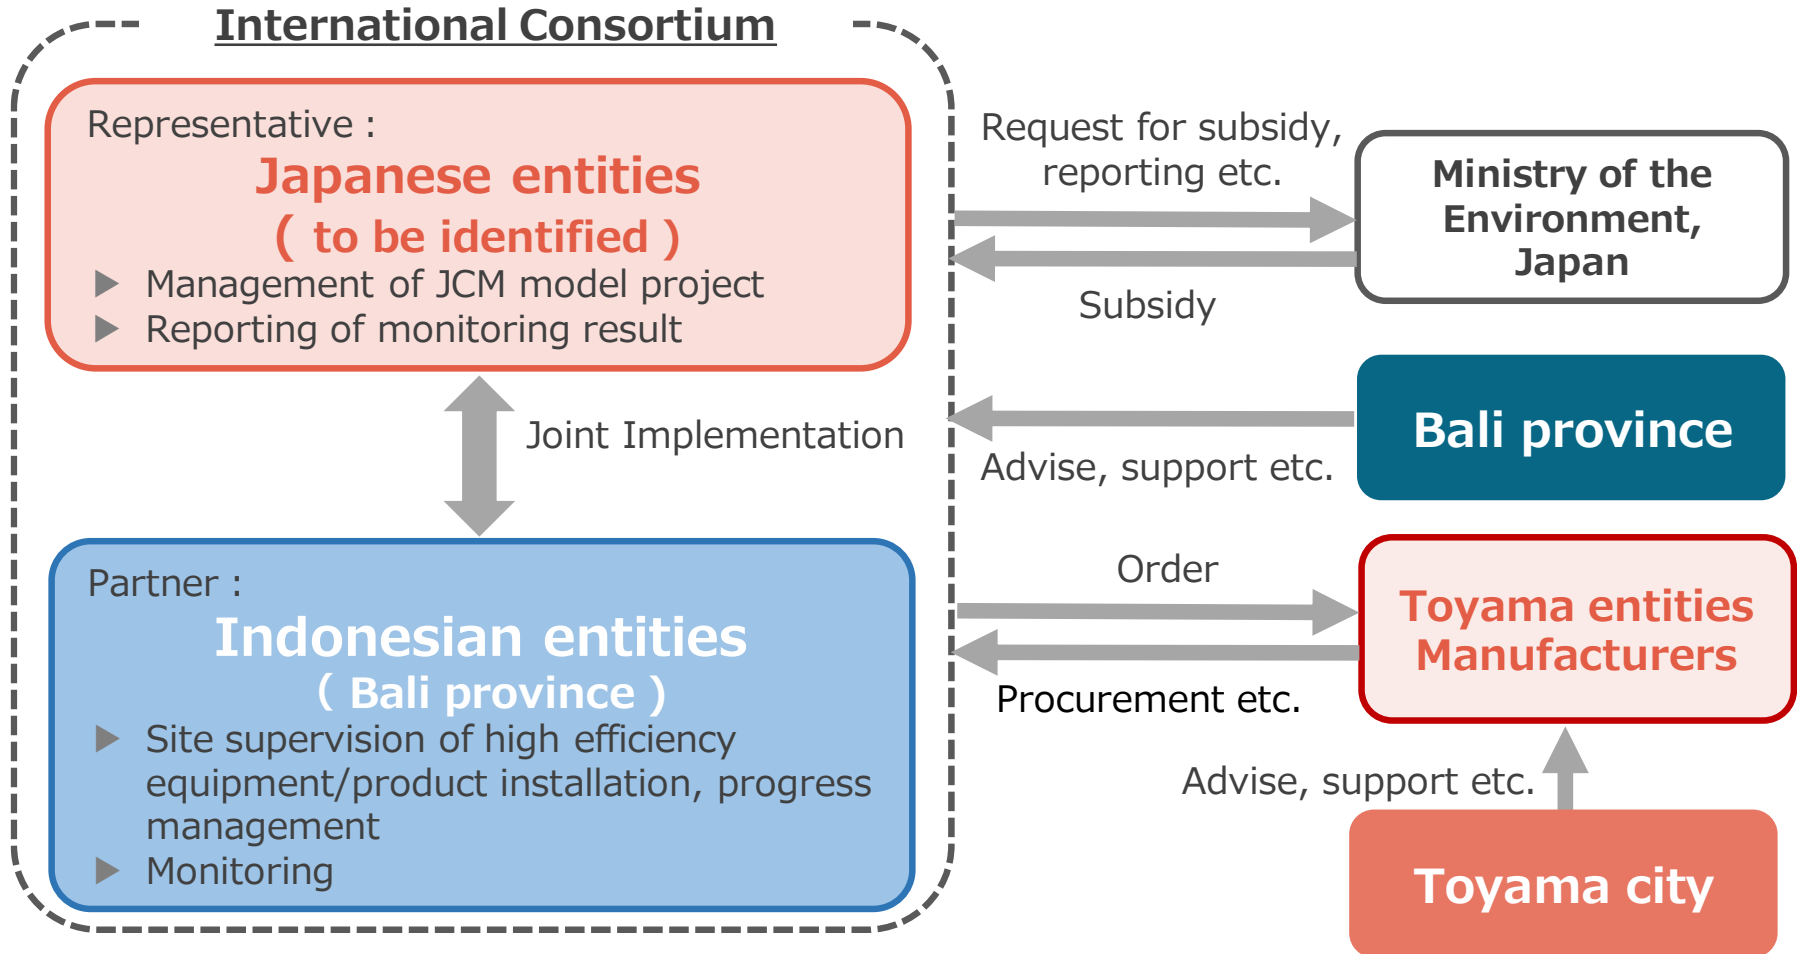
International Consortium

Representative :
Japanese entities
( to be identified )
▶ Management of JCM model project
▶ Reporting of monitoring result

Joint Implementation

Partner :
Indonesian entities
( Bali province )
▶ Site supervision of high efficiency equipment/product installation, progress management
▶ Monitoring

Request for subsidy, reporting etc.

Subsidy

Ministry of the Environment, Japan

Bali province

Advise, support etc.

Order

Procurement etc.

Toyama entities Manufacturers

Advise, support etc.

Toyama city